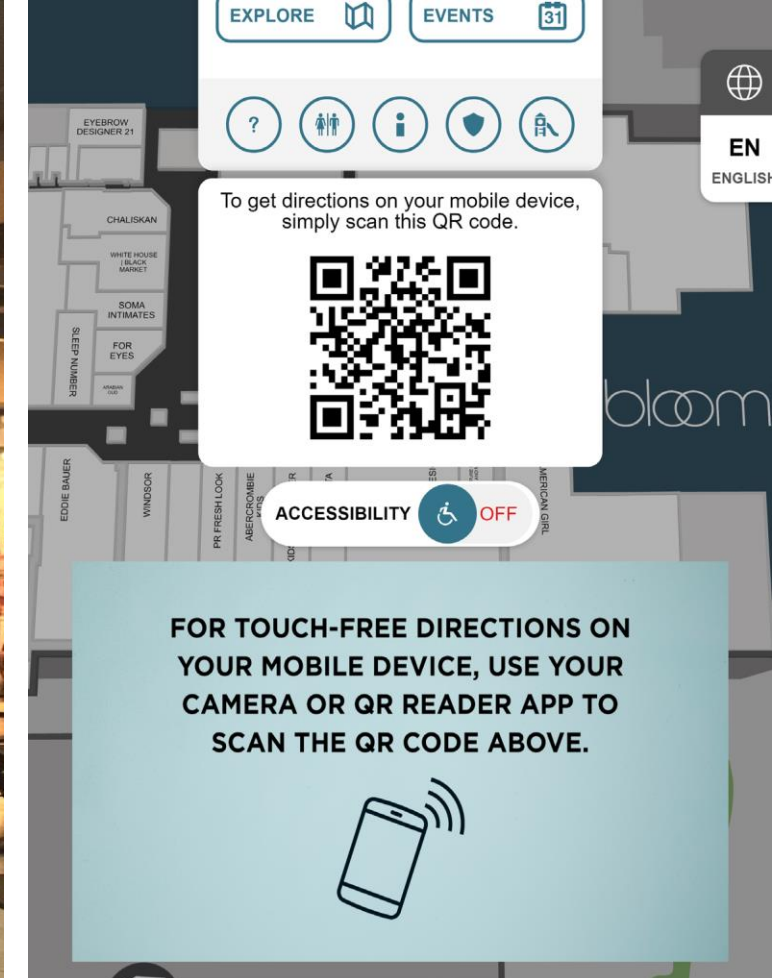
EXPLORE
EVENTS
31

?

EN
ENGLISH

EYEBROW DESIGNER 21
CHALISKAN
WHITE HOUSE | BLACK MARKET
SOMA INTIMATES
FOR EYES
SLEEP NUMBER
ARABIAN OUD
EDDIE BAUER
WINDSOR
PR FRESH LOOK
ABERCROMBIE KIDS
MERICAN GIRL

To get directions on your mobile device, simply scan this QR code.

bloom

ACCESSIBILITY OFF

FOR TOUCH-FREE DIRECTIONS ON YOUR MOBILE DEVICE, USE YOUR CAMERA OR QR READER APP TO SCAN THE QR CODE ABOVE.